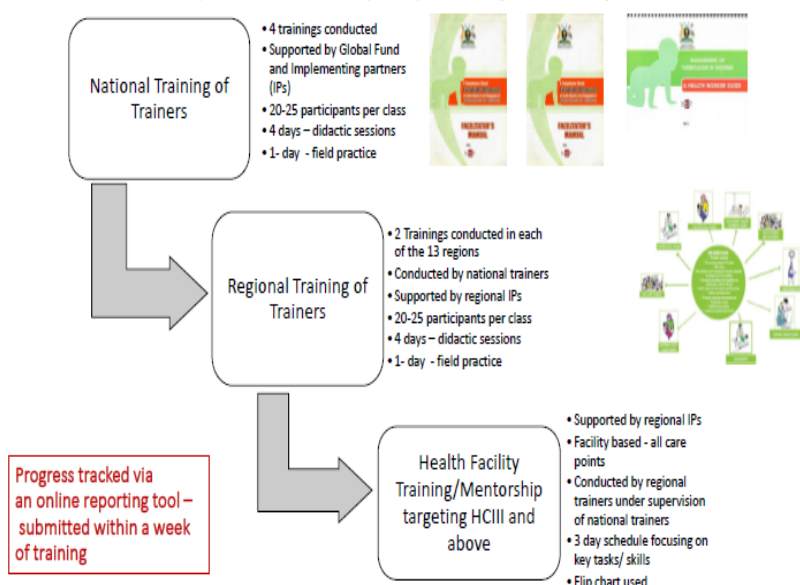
National Training of Trainers

• 4 trainings conducted
• Supported by Global Fund and Implementing partners (IPs)
• 20-25 participants per class
• 4 days – didactic sessions
• 1- day - field practice

FACILITATOR'S MANUAL

FACILITATOR'S MANUAL

A HEALTH WORKER GUIDE

Regional Training of Trainers

• 2 Trainings conducted in each of the 13 regions
• Conducted by national trainers
• Supported by regional IPs
• 20-25 participants per class
• 4 days – didactic sessions
• 1- day - field practice

Progress tracked via an online reporting tool – submitted within a week of training

Health Facility Training/Mentorship targeting HCIII and above

• Supported by regional IPs
• Facility based - all care points
• Conducted by regional trainers under supervision of national trainers
• 3 day schedule focusing on key tasks/ skills
• Flip chart used